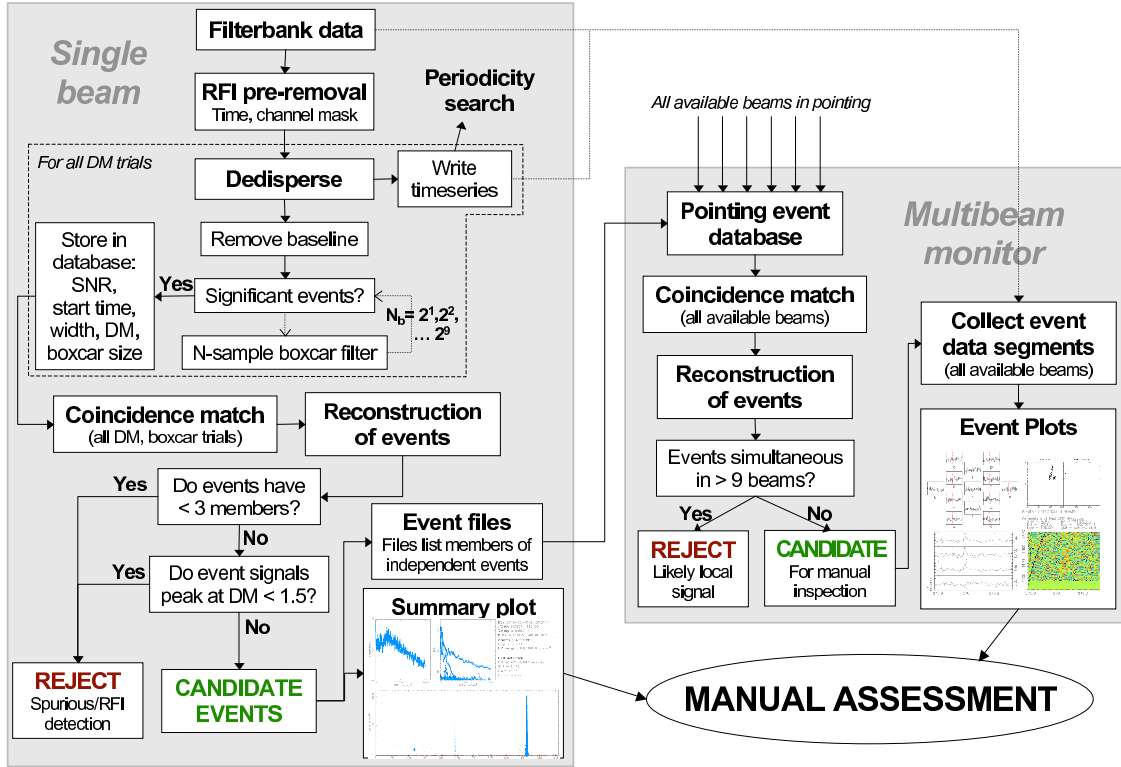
Single beam

Filterbank data

RFI pre-removal
Time, channel mask

Periodicity search

For all DM trials

Dedisperse

Write timeseries

Remove baseline

Store in database:
SNR, start time, width, DM, boxcar size

Yes

Significant events?

$N_b = 2^1, 2^2, \ldots 2^9$

N-sample boxcar filter

Coincidence match
(all DM, boxcar trials)

Reconstruction of events

Yes

Do events have < 3 members?

No

Yes

Do event signals peak at DM < 1.5?

No

Event files
Files list members of independent events

Summary plot

REJECT
Spurious/RFI detection

CANDIDATE EVENTS

All available beams in pointing

Multibeam monitor

Pointing event database

Coincidence match
(all available beams)

Reconstruction of events

Events simultaneous in > 9 beams?

Yes

No

REJECT
Likely local signal

CANDIDATE
For manual inspection

Collect event data segments
(all available beams)

Event Plots

MANUAL ASSESSMENT